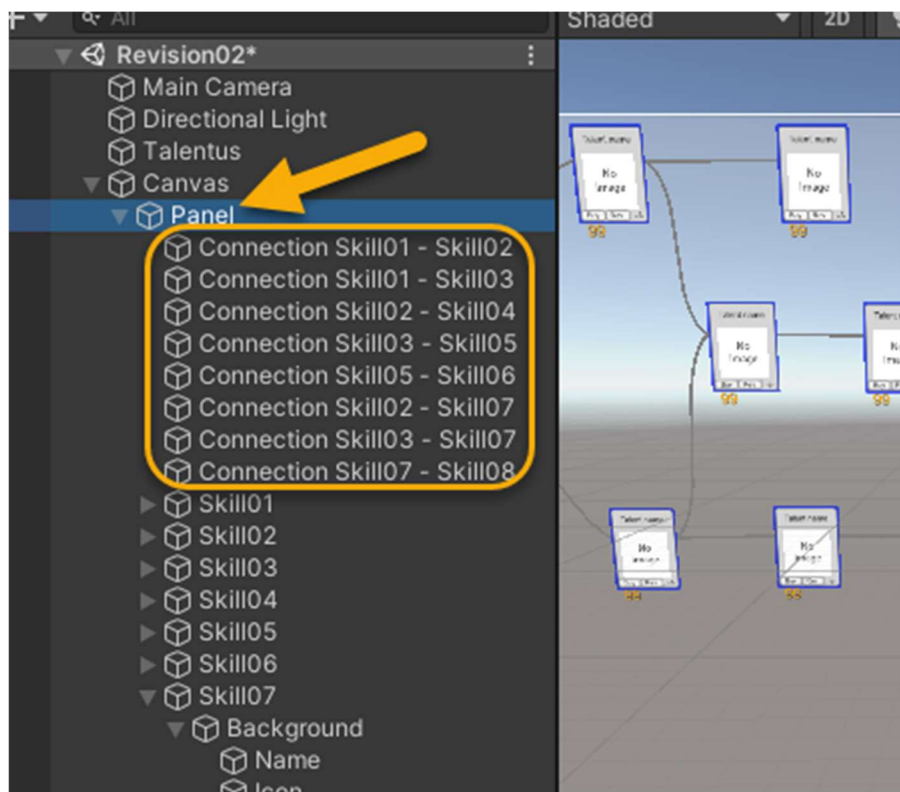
All
Shaded
2D
Revision02*
Main Camera
Directional Light
Talentus
Canvas
Panel
Connection Skill01 - Skill02
Connection Skill01 - Skill03
Connection Skill02 - Skill04
Connection Skill03 - Skill05
Connection Skill05 - Skill06
Connection Skill02 - Skill07
Connection Skill03 - Skill07
Connection Skill07 - Skill08
Skill01
Skill02
Skill03
Skill04
Skill05
Skill06
Skill07
Background
Name
Icon

Talent name
No Image
99
Talent name
No Image
99
Talent name
No Image
99
Talen
No Ima
99
Talent name
No image
99
Talent name
No image
99